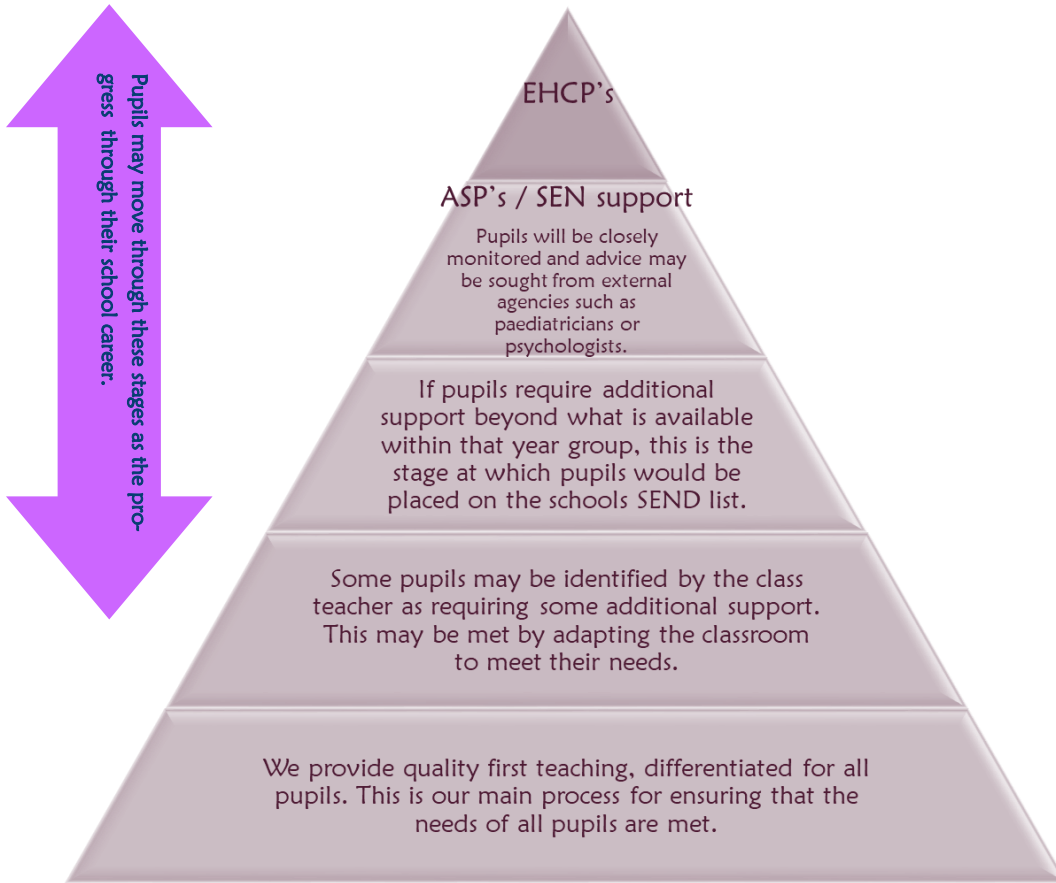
Pupils may move through these stages as the progress through their school career.

EHCP's

ASP's / SEN support

Pupils will be closely monitored and advice may be sought from external agencies such as paediatricians or psychologists.

If pupils require additional support beyond what is available within that year group, this is the stage at which pupils would be placed on the schools SEND list.

Some pupils may be identified by the class teacher as requiring some additional support. This may be met by adapting the classroom to meet their needs.

We provide quality first teaching, differentiated for all pupils. This is our main process for ensuring that the needs of all pupils are met.